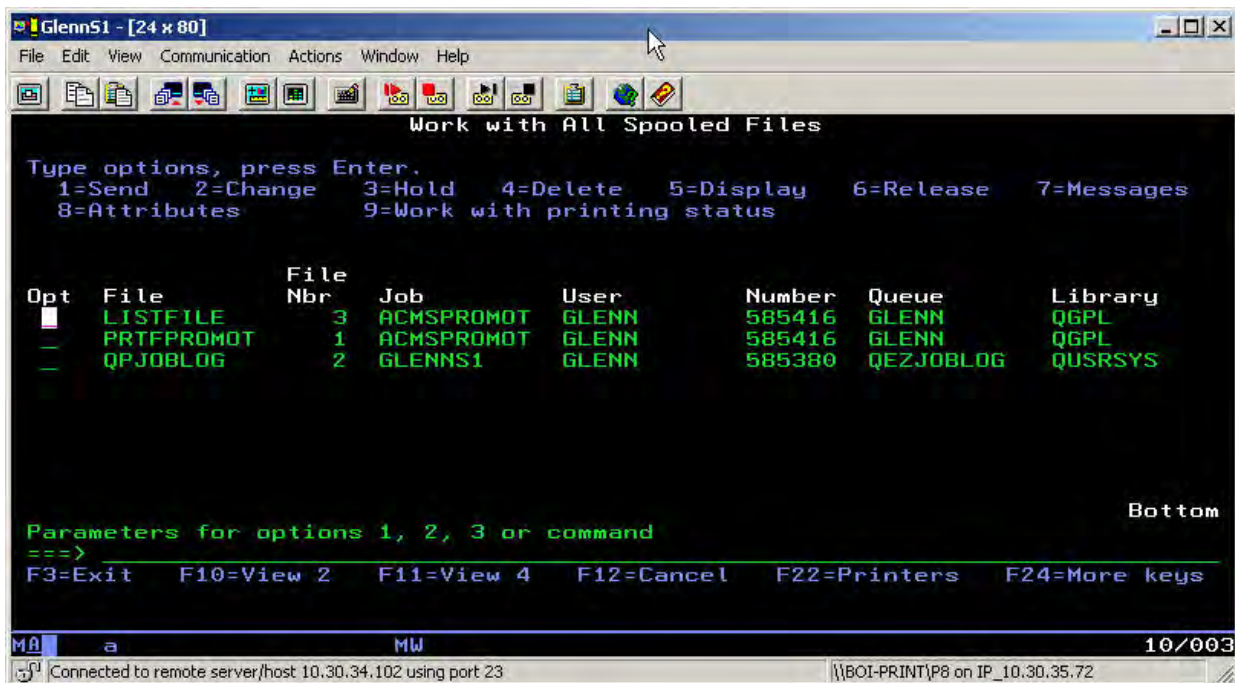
GlennS1 - [24 x 80]
File Edit View Communication Actions Window Help

Work with All Spooled Files

Type options, press Enter.
1=Send 2=Change 3=Hold 4=Delete 5=Display 6=Release 7=Messages
8=Attributes 9=Work with printing status

| Opt | File | File Nbr | Job | User | Number | Queue | Library |
|---|---|---|---|---|---|---|---|
| | LISTFILE | 3 | ACMSPROMOT | GLENN | 585416 | GLENN | QGPL |
| _ | PRTFPROMOT | 1 | ACMSPROMOT | GLENN | 585416 | GLENN | QGPL |
| _ | QPJOBLOG | 2 | GLENNS1 | GLENN | 585380 | QEZJOBLOG | QUSRSYS |

Bottom
Parameters for options 1, 2, 3 or command
===>
F3=Exit F10=View 2 F11=View 4 F12=Cancel F22=Printers F24=More keys

MA a MW 10/003
Connected to remote server/host 10.30.34.102 using port 23
\\BOI-PRINT\P8 on IP_10.30.35.72